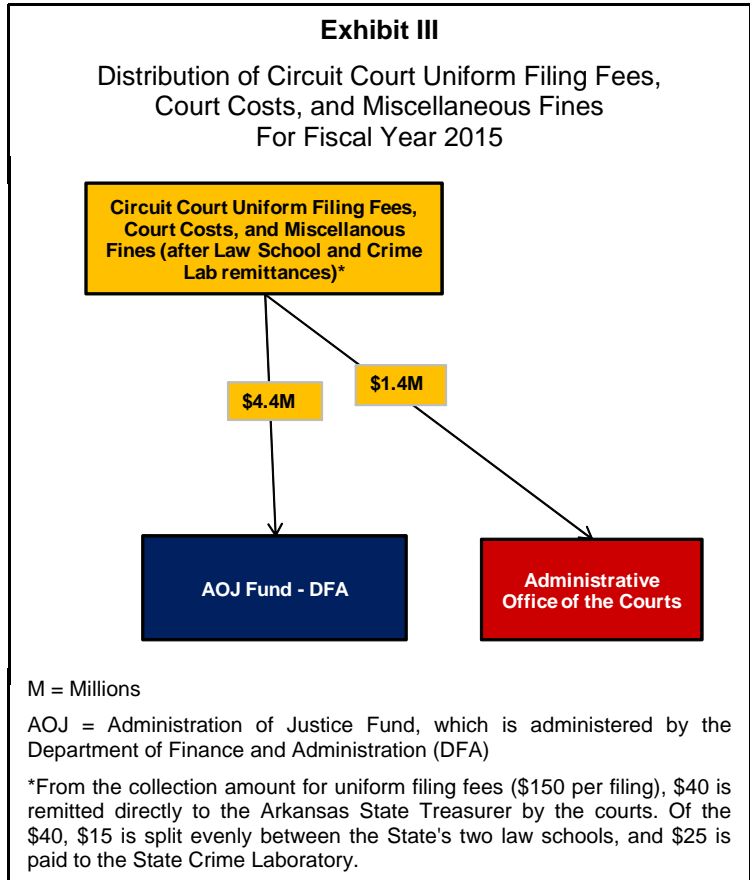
**Exhibit III**

Distribution of Circuit Court Uniform Filing Fees, Court Costs, and Miscellaneous Fines For Fiscal Year 2015

Circuit Court Uniform Filing Fees, Court Costs, and Miscellanous Fines (after Law School and Crime Lab remittances)*

$4.4M

$1.4M

AOJ Fund - DFA

Administrative Office of the Courts

M = Millions

AOJ = Administration of Justice Fund, which is administered by the Department of Finance and Administration (DFA)

*From the collection amount for uniform filing fees ($150 per filing), $40 is remitted directly to the Arkansas State Treasurer by the courts. Of the $40, $15 is split evenly between the State's two law schools, and $25 is paid to the State Crime Laboratory.